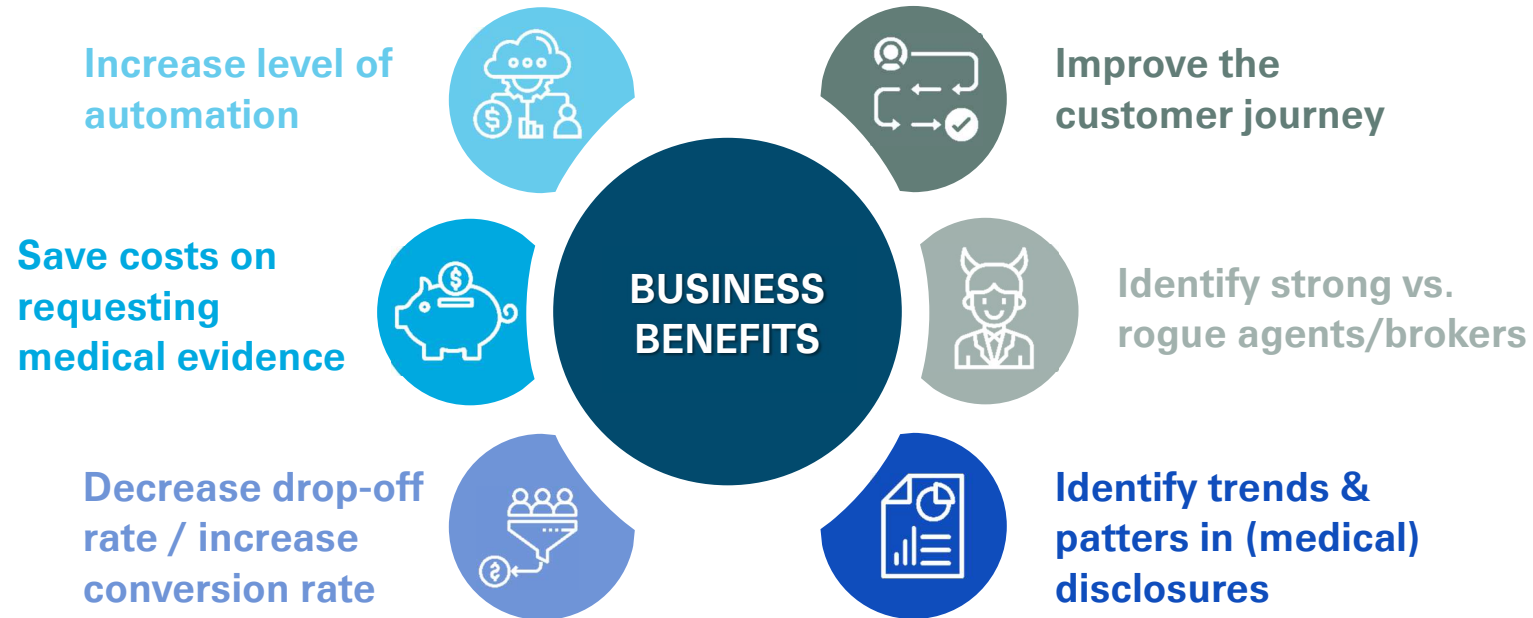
Increase level of automation

Improve the customer journey

Save costs on requesting medical evidence

BUSINESS BENEFITS

Identify strong vs. rogue agents/brokers

Decrease drop-off rate / increase conversion rate

Identify trends & patters in (medical) disclosures